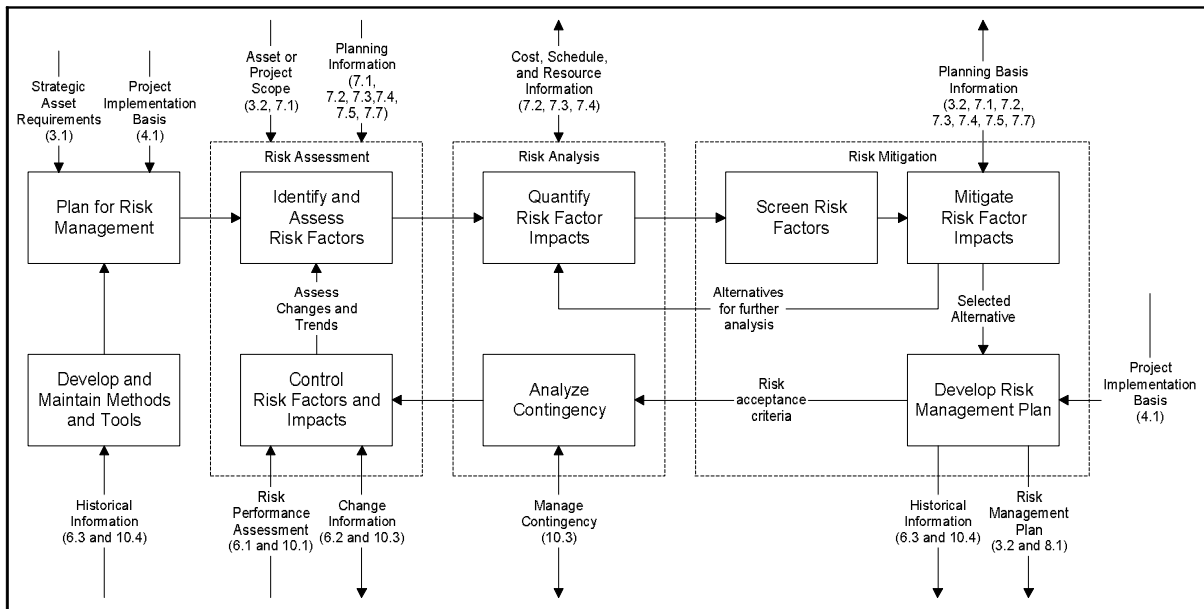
Strategic Asset Requirements (3.1)

Project Implementation Basis (4.1)

Asset or Project Scope (3.2, 7.1)

Planning Information (7.1, 7.2, 7.3,7.4, 7.5, 7.7)

Cost, Schedule, and Resource Information (7.2, 7.3, 7.4)

Planning Basis Information (3.2, 7.1, 7.2, 7.3, 7.4, 7.5, 7.7)

Risk Assessment

Risk Analysis

Risk Mitigation

Plan for Risk Management

Identify and Assess Risk Factors

Quantify Risk Factor Impacts

Screen Risk Factors

Mitigate Risk Factor Impacts

Assess Changes and Trends

Alternatives for further analysis

Selected Alternative

Develop and Maintain Methods and Tools

Control Risk Factors and Impacts

Analyze Contingency

Risk acceptance criteria

Develop Risk Management Plan

Project Implementation Basis (4.1)

Historical Information (6.3 and 10.4)

Risk Performance Assessment (6.1 and 10.1)

Change Information (6.2 and 10.3)

Manage Contingency (10.3)

Historical Information (6.3 and 10.4)

Risk Management Plan (3.2 and 8.1)